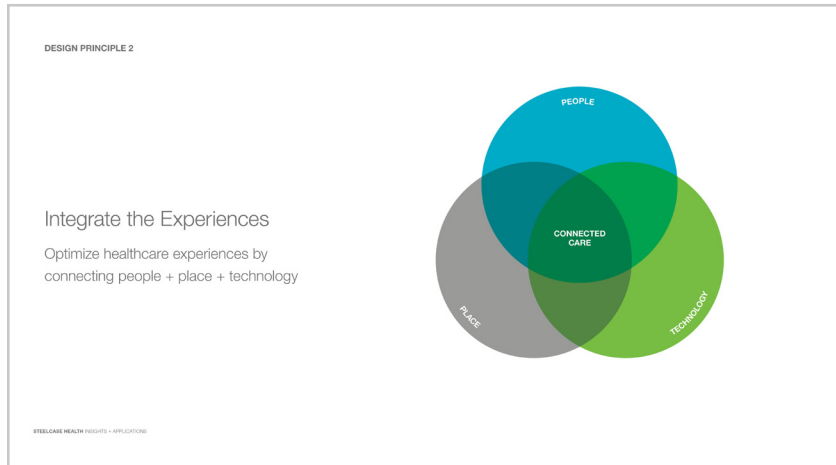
DESIGN PRINCIPLE 2

Integrate the Experiences

Optimize healthcare experiences by connecting people + place + technology

PEOPLE

CONNECTED CARE

PLACE

TECHNOLOGY

STEELCASE HEALTH INSIGHTS + APPLICATIONS